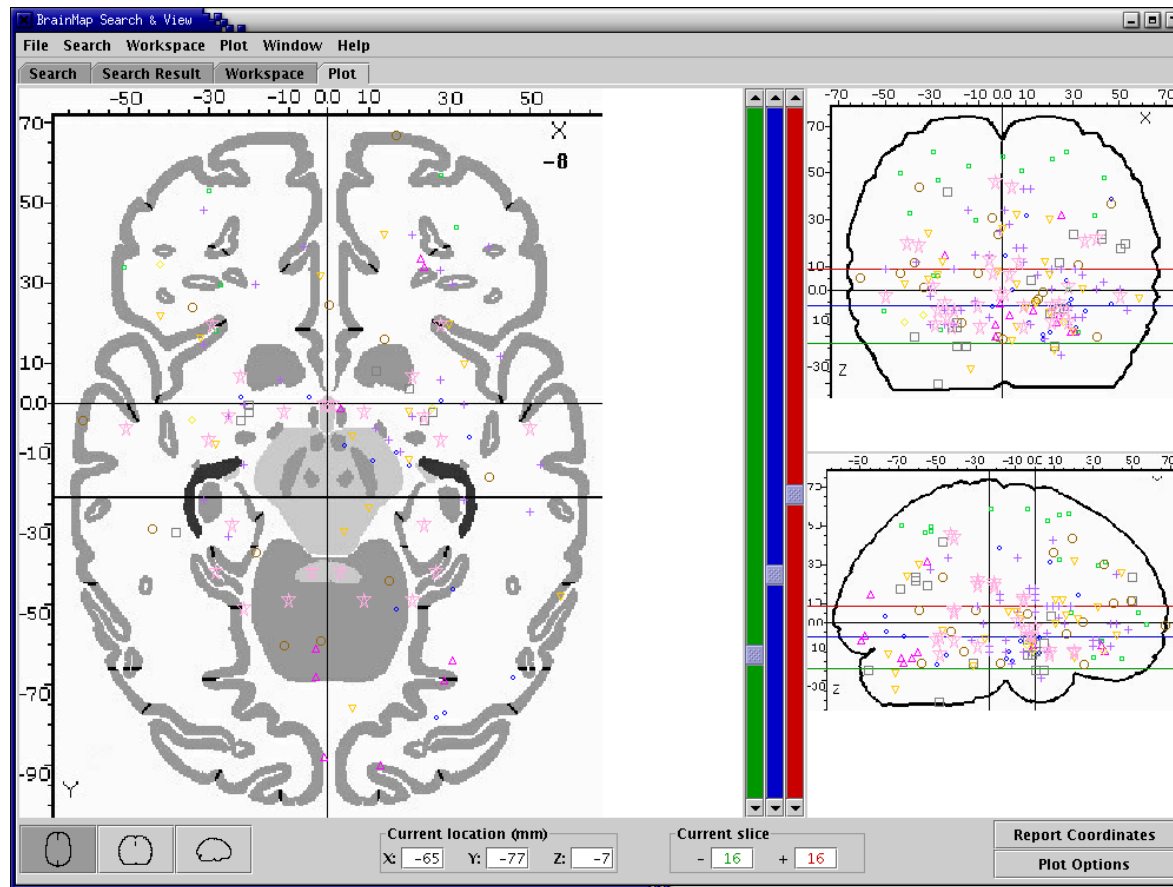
BrainMap Search & View

File Search Workspace Plot Window Help

Search | Search Result | Workspace | Plot

-50 -30 -10 0.0 10 30 50

70
50
30
10
0.0
-10
-30
-50
-70
-90

X
-8

Y

-70 -50 -30 -10 0.0 10 30 50 70

70
50
30
10
0.0
10
-30

X
Z

-50 -70 -50 -30 -10 0.0 10 30 50 70

70
50
30
10
00
10
-30

Z

Current location (mm)
X: -65 Y: -77 Z: -7

Current slice
- 16 + 16

Report Coordinates
Plot Options